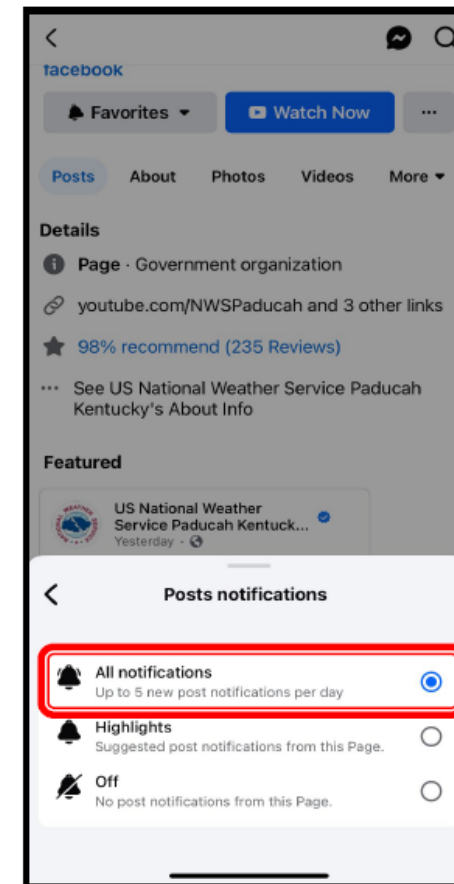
facebook

Favorites

Watch Now

...

Posts

About

Photos

Videos

More

Details

Page · Government organization

youtube.com/NWSPaducah and 3 other links

98% recommend (235 Reviews)

See US National Weather Service Paducah Kentucky's About Info

Featured

US National Weather Service Paducah Kentuck...

Yesterday ·

Posts notifications

All notifications

Up to 5 new post notifications per day

Highlights

Suggested post notifications from this Page.

Off

No post notifications from this Page.